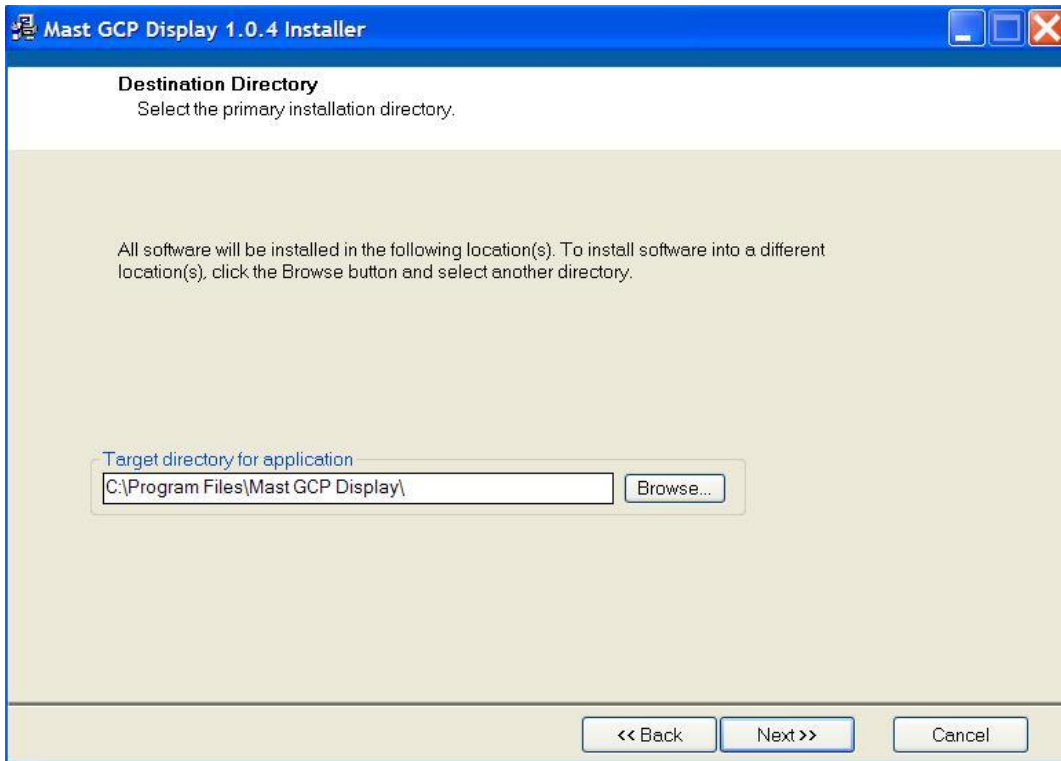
Mast GCP Display 1.0.4 Installer

Destination Directory
Select the primary installation directory.

All software will be installed in the following location(s). To install software into a different location(s), click the Browse button and select another directory.

Target directory for application
C:\Program Files\Mast GCP Display\
Browse...

<< Back
Next >>
Cancel